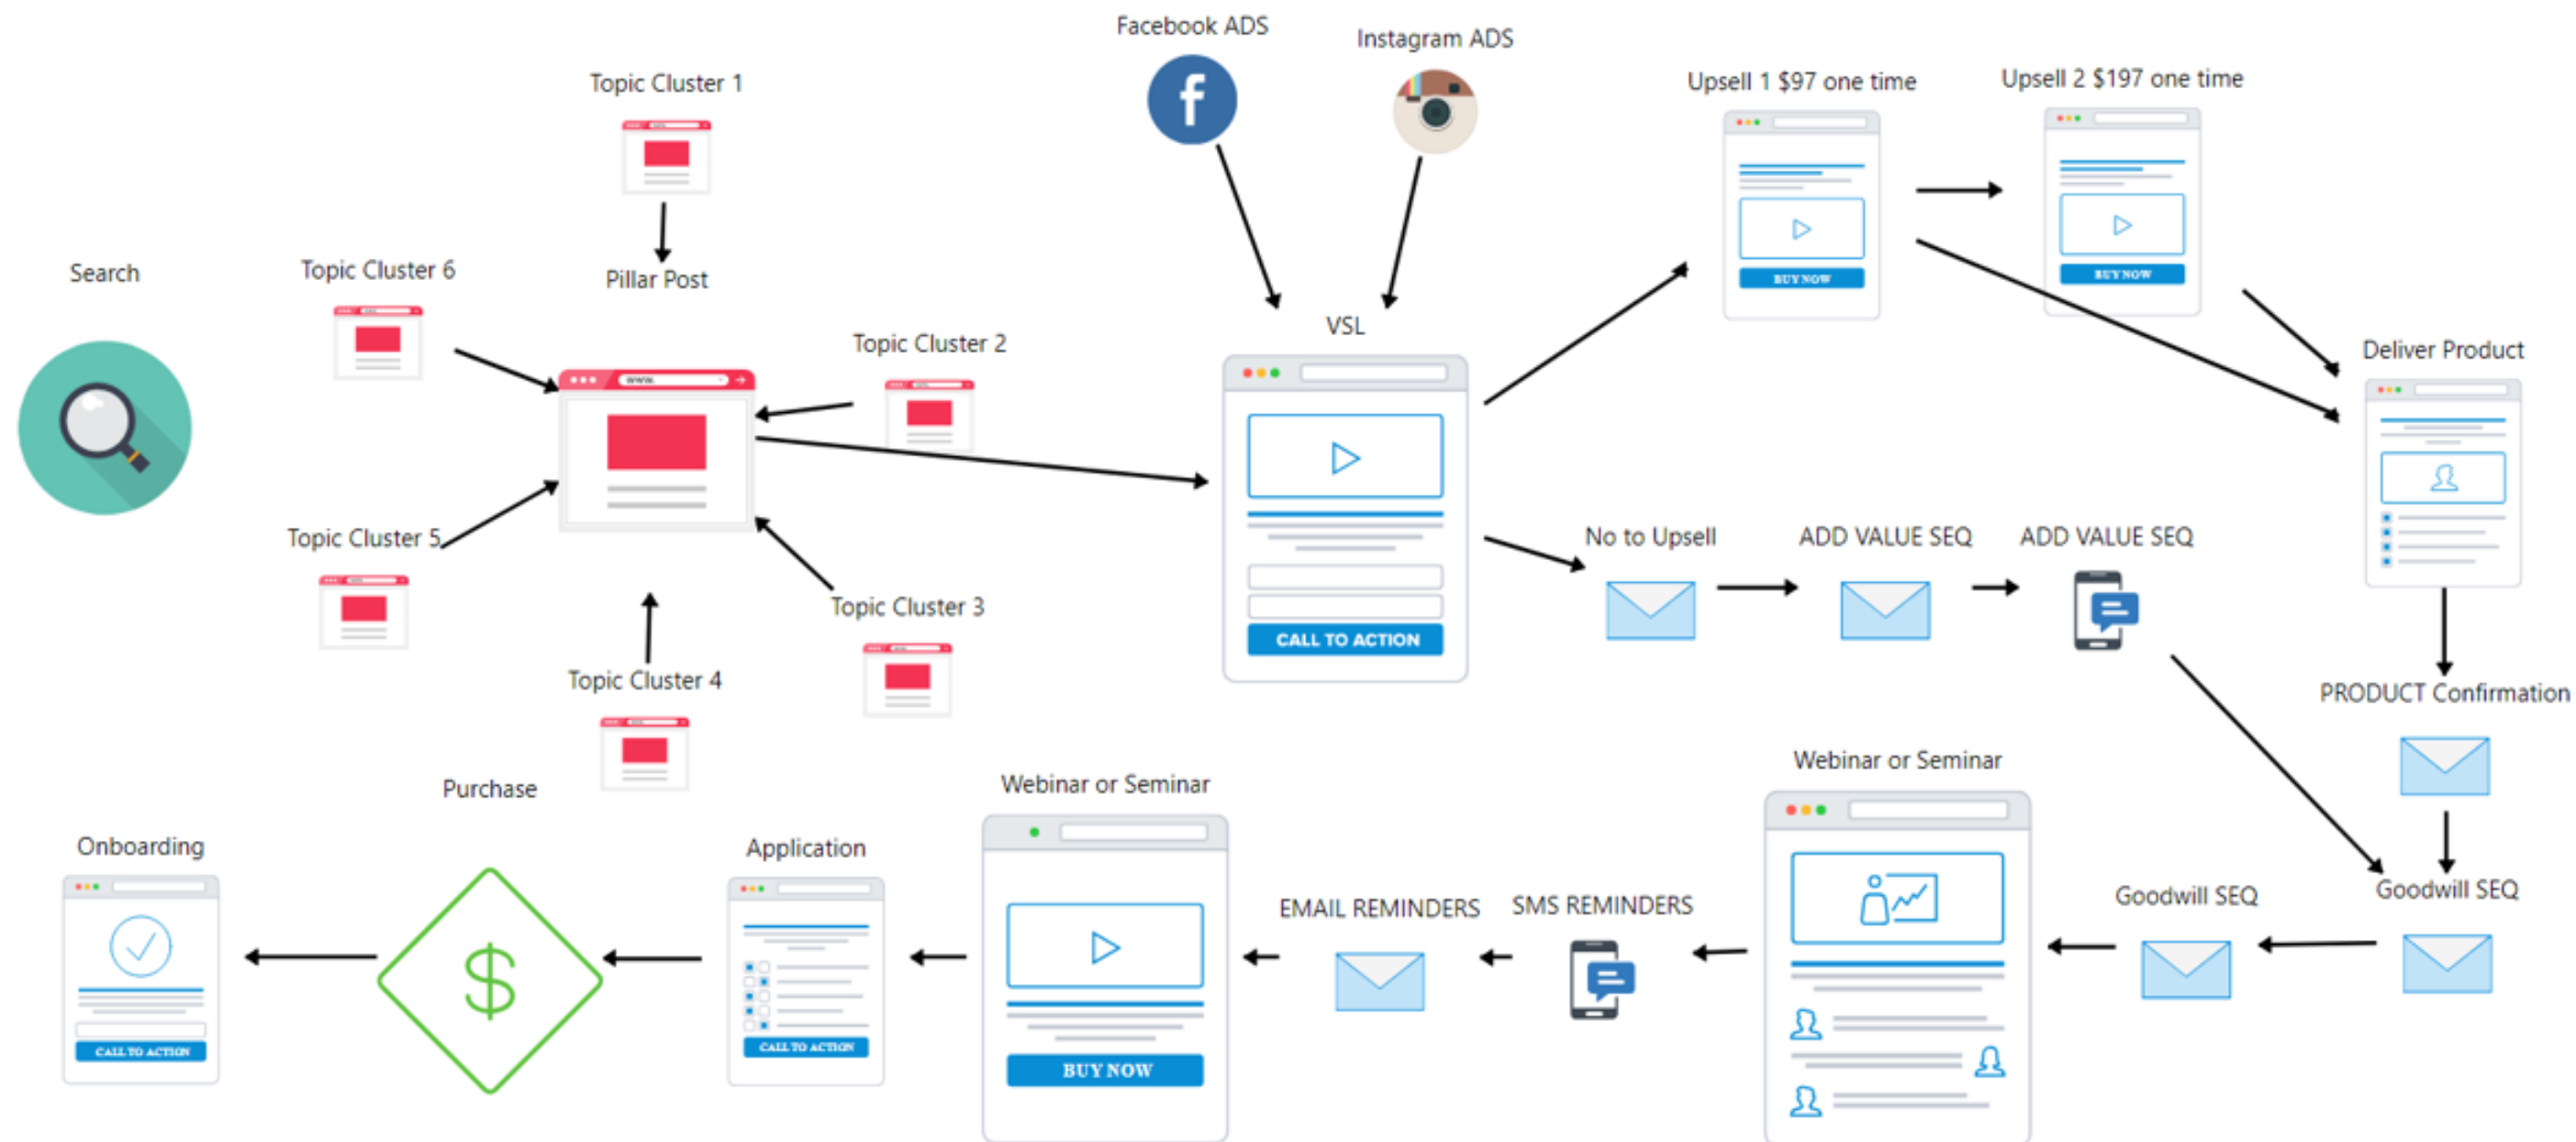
Facebook ADS

Instagram ADS

Topic Cluster 1

Upsell 1 $97 one time

Upsell 2 $197 one time

BUY NOW

BUY NOW

Search

Topic Cluster 6

Pillar Post

VSL

Deliver Product

Topic Cluster 2

www.

Topic Cluster 5

No to Upsell

ADD VALUE SEQ

ADD VALUE SEQ

CALL TO ACTION

Topic Cluster 3

Topic Cluster 4

PRODUCT Confirmation

Purchase

Webinar or Seminar

Webinar or Seminar

Onboarding

Application

EMAIL REMINDERS

SMS REMINDERS

Goodwill SEQ

Goodwill SEQ

CALL TO ACTION

CALL TO ACTION

BUY NOW